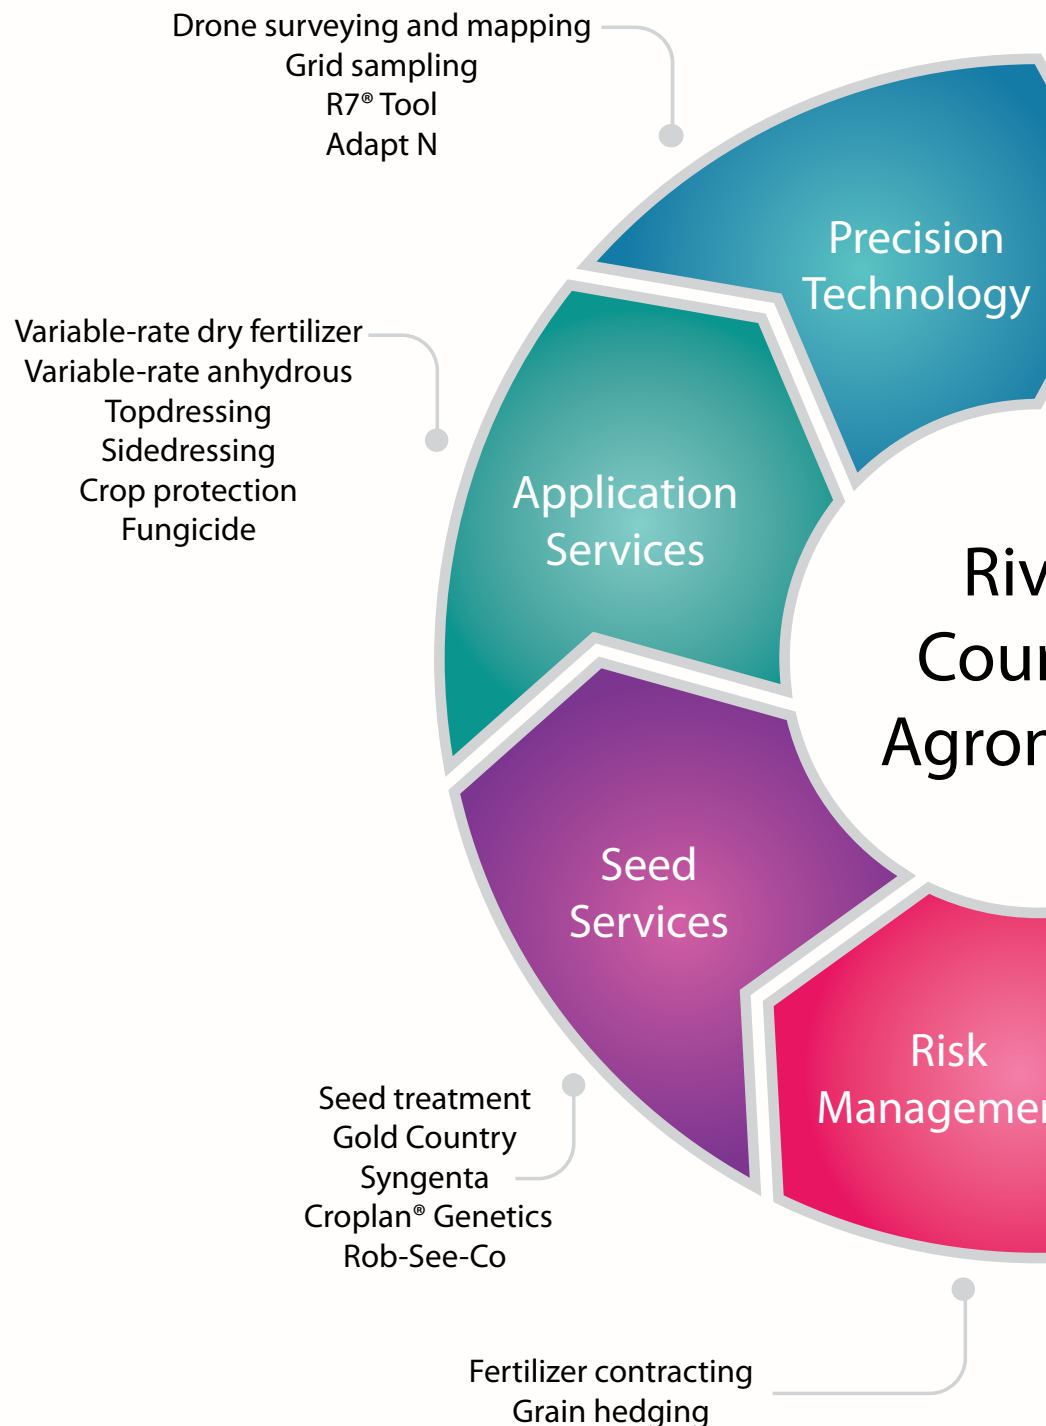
Drone surveying and mapping
Grid sampling
R7® Tool
Adapt N

Precision Technology

Variable-rate dry fertilizer
Variable-rate anhydrous
Topdressing
Sidedressing
Crop protection
Fungicide

Application Services

Riv
Cou
Agro

Seed Services

Risk Manageme

Seed treatment
Gold Country
Syngenta
Croplan® Genetics
Rob-See-Co

Fertilizer contracting
Grain hedging